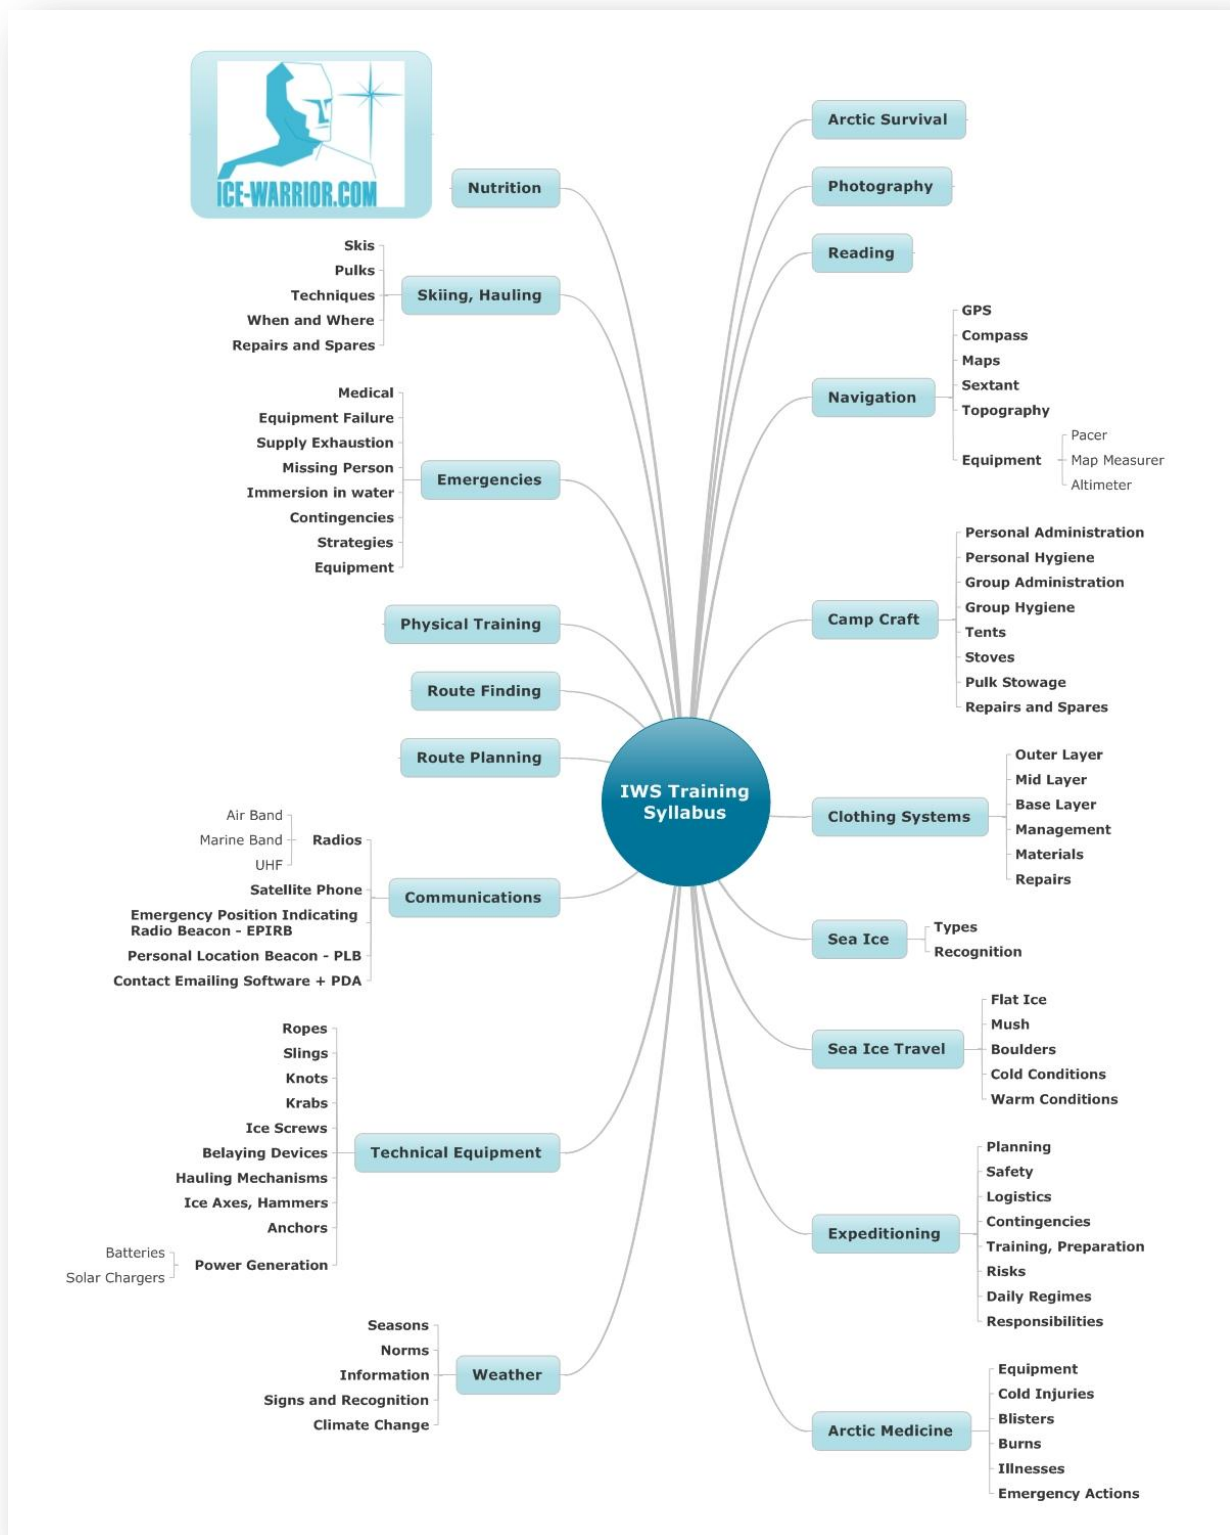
ICE-WARRIOR.COM

IWS Training Syllabus

Nutrition

Skiing, Hauling
Skis
Pulks
Techniques
When and Where
Repairs and Spares

Emergencies
Medical
Equipment Failure
Supply Exhaustion
Missing Person
Immersion in water
Contingencies
Strategies
Equipment

Physical Training

Route Finding

Route Planning

Communications
Radios
Air Band
Marine Band
UHF
Satellite Phone
Emergency Position Indicating Radio Beacon - EPIRB
Personal Location Beacon - PLB
Contact Emailing Software + PDA

Technical Equipment
Ropes
Slings
Knots
Krabs
Ice Screws
Belaying Devices
Hauling Mechanisms
Ice Axes, Hammers
Anchors
Power Generation
Batteries
Solar Chargers

Weather
Seasons
Norms
Information
Signs and Recognition
Climate Change

Arctic Survival

Photography

Reading

Navigation
GPS
Compass
Maps
Sextant
Topography
Equipment
Pacer
Map Measurer
Altimeter

Camp Craft
Personal Administration
Personal Hygiene
Group Administration
Group Hygiene
Tents
Stoves
Pulk Stowage
Repairs and Spares

Clothing Systems
Outer Layer
Mid Layer
Base Layer
Management
Materials
Repairs

Sea Ice
Types
Recognition

Sea Ice Travel
Flat Ice
Mush
Boulders
Cold Conditions
Warm Conditions

Expeditioning
Planning
Safety
Logistics
Contingencies
Training, Preparation
Risks
Daily Regimes
Responsibilities

Arctic Medicine
Equipment
Cold Injuries
Blisters
Burns
Illnesses
Emergency Actions